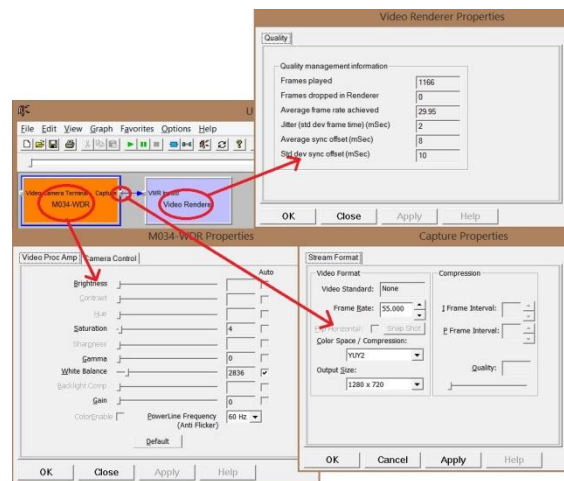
Video Renderer Properties

Quality

Quality management information

| | |
|---|---|
| Frames played | 1166 |
| Frames dropped in Renderer | 0 |
| Average frame rate achieved | 29.95 |
| Jitter (std dev frame time) (mSec) | 2 |
| Average sync offset (mSec) | 8 |
| Std dev sync offset (mSec) | 10 |

OK Close Apply Help

U

File Edit View Graph Favorites Options Help

Video Camera Terminal Capture
M034-WDR

VMR Input0
Video Renderer

M034-WDR Properties

Video Proc Amp Camera Control

Auto

Brightness
Contrast
Hue
Saturation 4
Sharpness
Gamma 0
White Balance 2836
Backlight Comp
Gain 0

ColorEnable PowerLine Frequency (Anti Flicker) 60 Hz

Default

OK Close Apply Help

Capture Properties

Stream Format

Video Format

Video Standard: None

Frame Rate: 55.000

Flip Horizontal: Snap Shot

Color Space / Compression:

YUY2

Output Size:

1280 x 720

Compression

I Frame Interval:

P Frame Interval:

Quality:

OK Cancel Apply Help